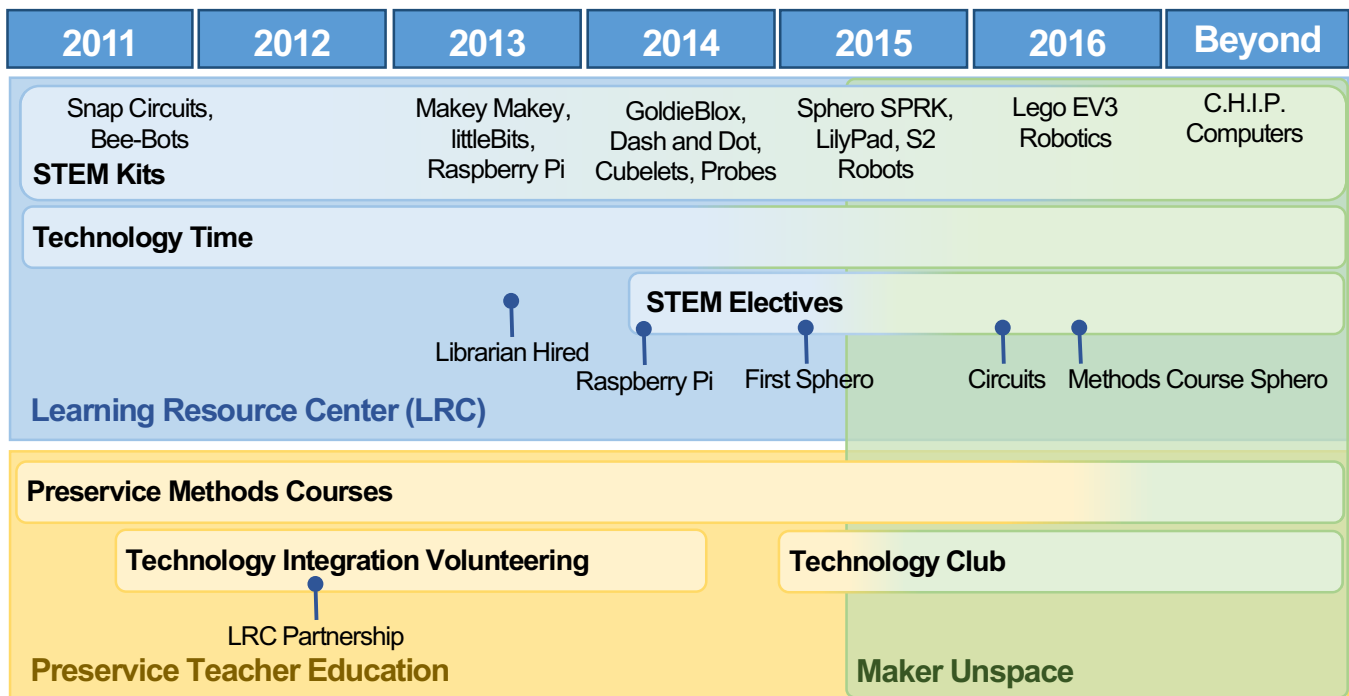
| 2011 | 2012 | 2013 | 2014 | 2015 | 2016 | Beyond |
|---|---|---|---|---|---|---|

Snap Circuits, Bee-Bots

STEM Kits

Makey Makey, littleBits, Raspberry Pi

GoldieBlox, Dash and Dot, Cubelets, Probes

Sphero SPRK, LilyPad, S2 Robots

Lego EV3 Robotics

C.H.I.P. Computers

Technology Time

STEM Electives

Librarian Hired

Raspberry Pi

First Sphero

Circuits

Methods Course Sphero

Learning Resource Center (LRC)

Preservice Methods Courses

Technology Integration Volunteering

Technology Club

LRC Partnership

Preservice Teacher Education

Maker Unspace